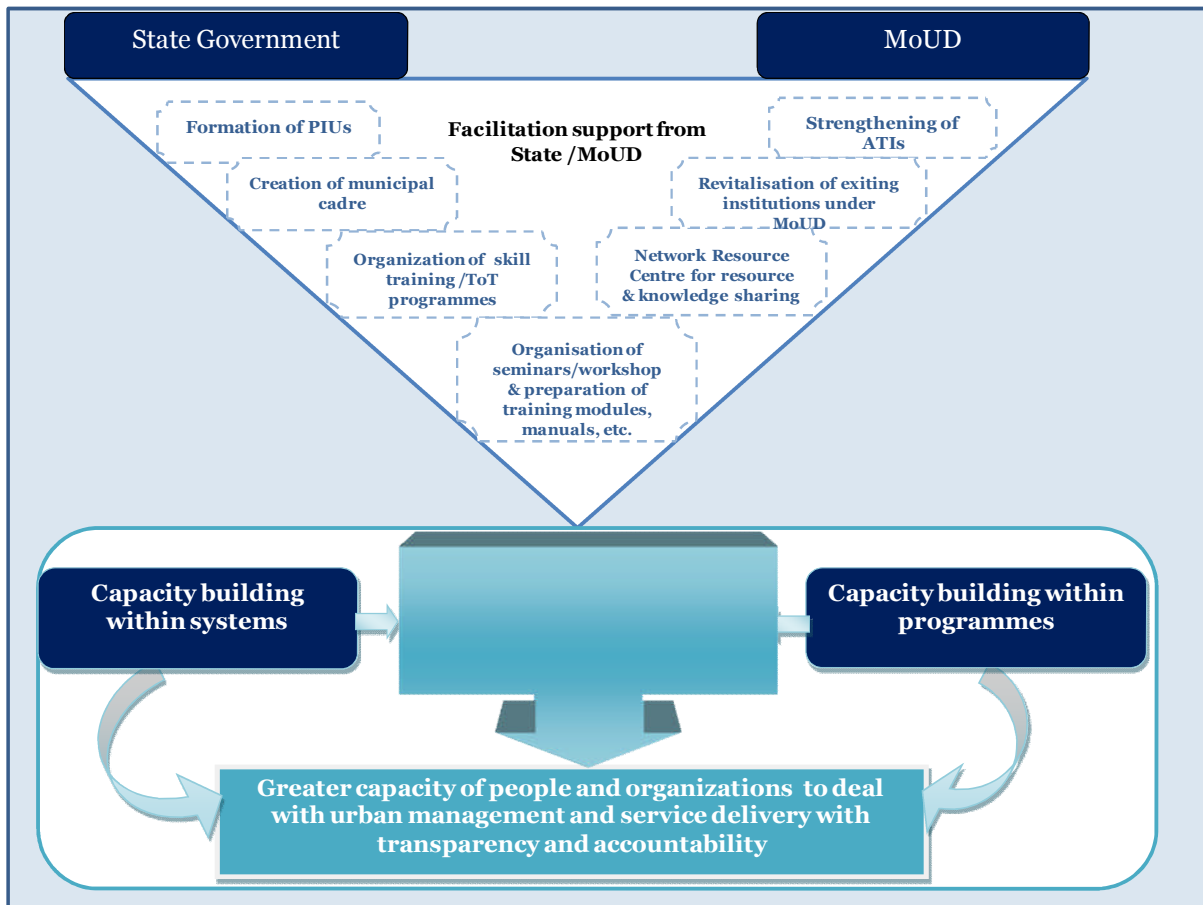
State Government

MoUD

Facilitation support from State /MoUD

Formation of PIUs

Creation of municipal cadre

Organization of skill training /ToT programmes

Organisation of seminars/workshop & preparation of training modules, manuals, etc.

Strengthening of ATIs

Revitalisation of exiting institutions under MoUD

Network Resource Centre for resource & knowledge sharing

Capacity building within systems

Capacity building within programmes

Greater capacity of people and organizations to deal with urban management and service delivery with transparency and accountability